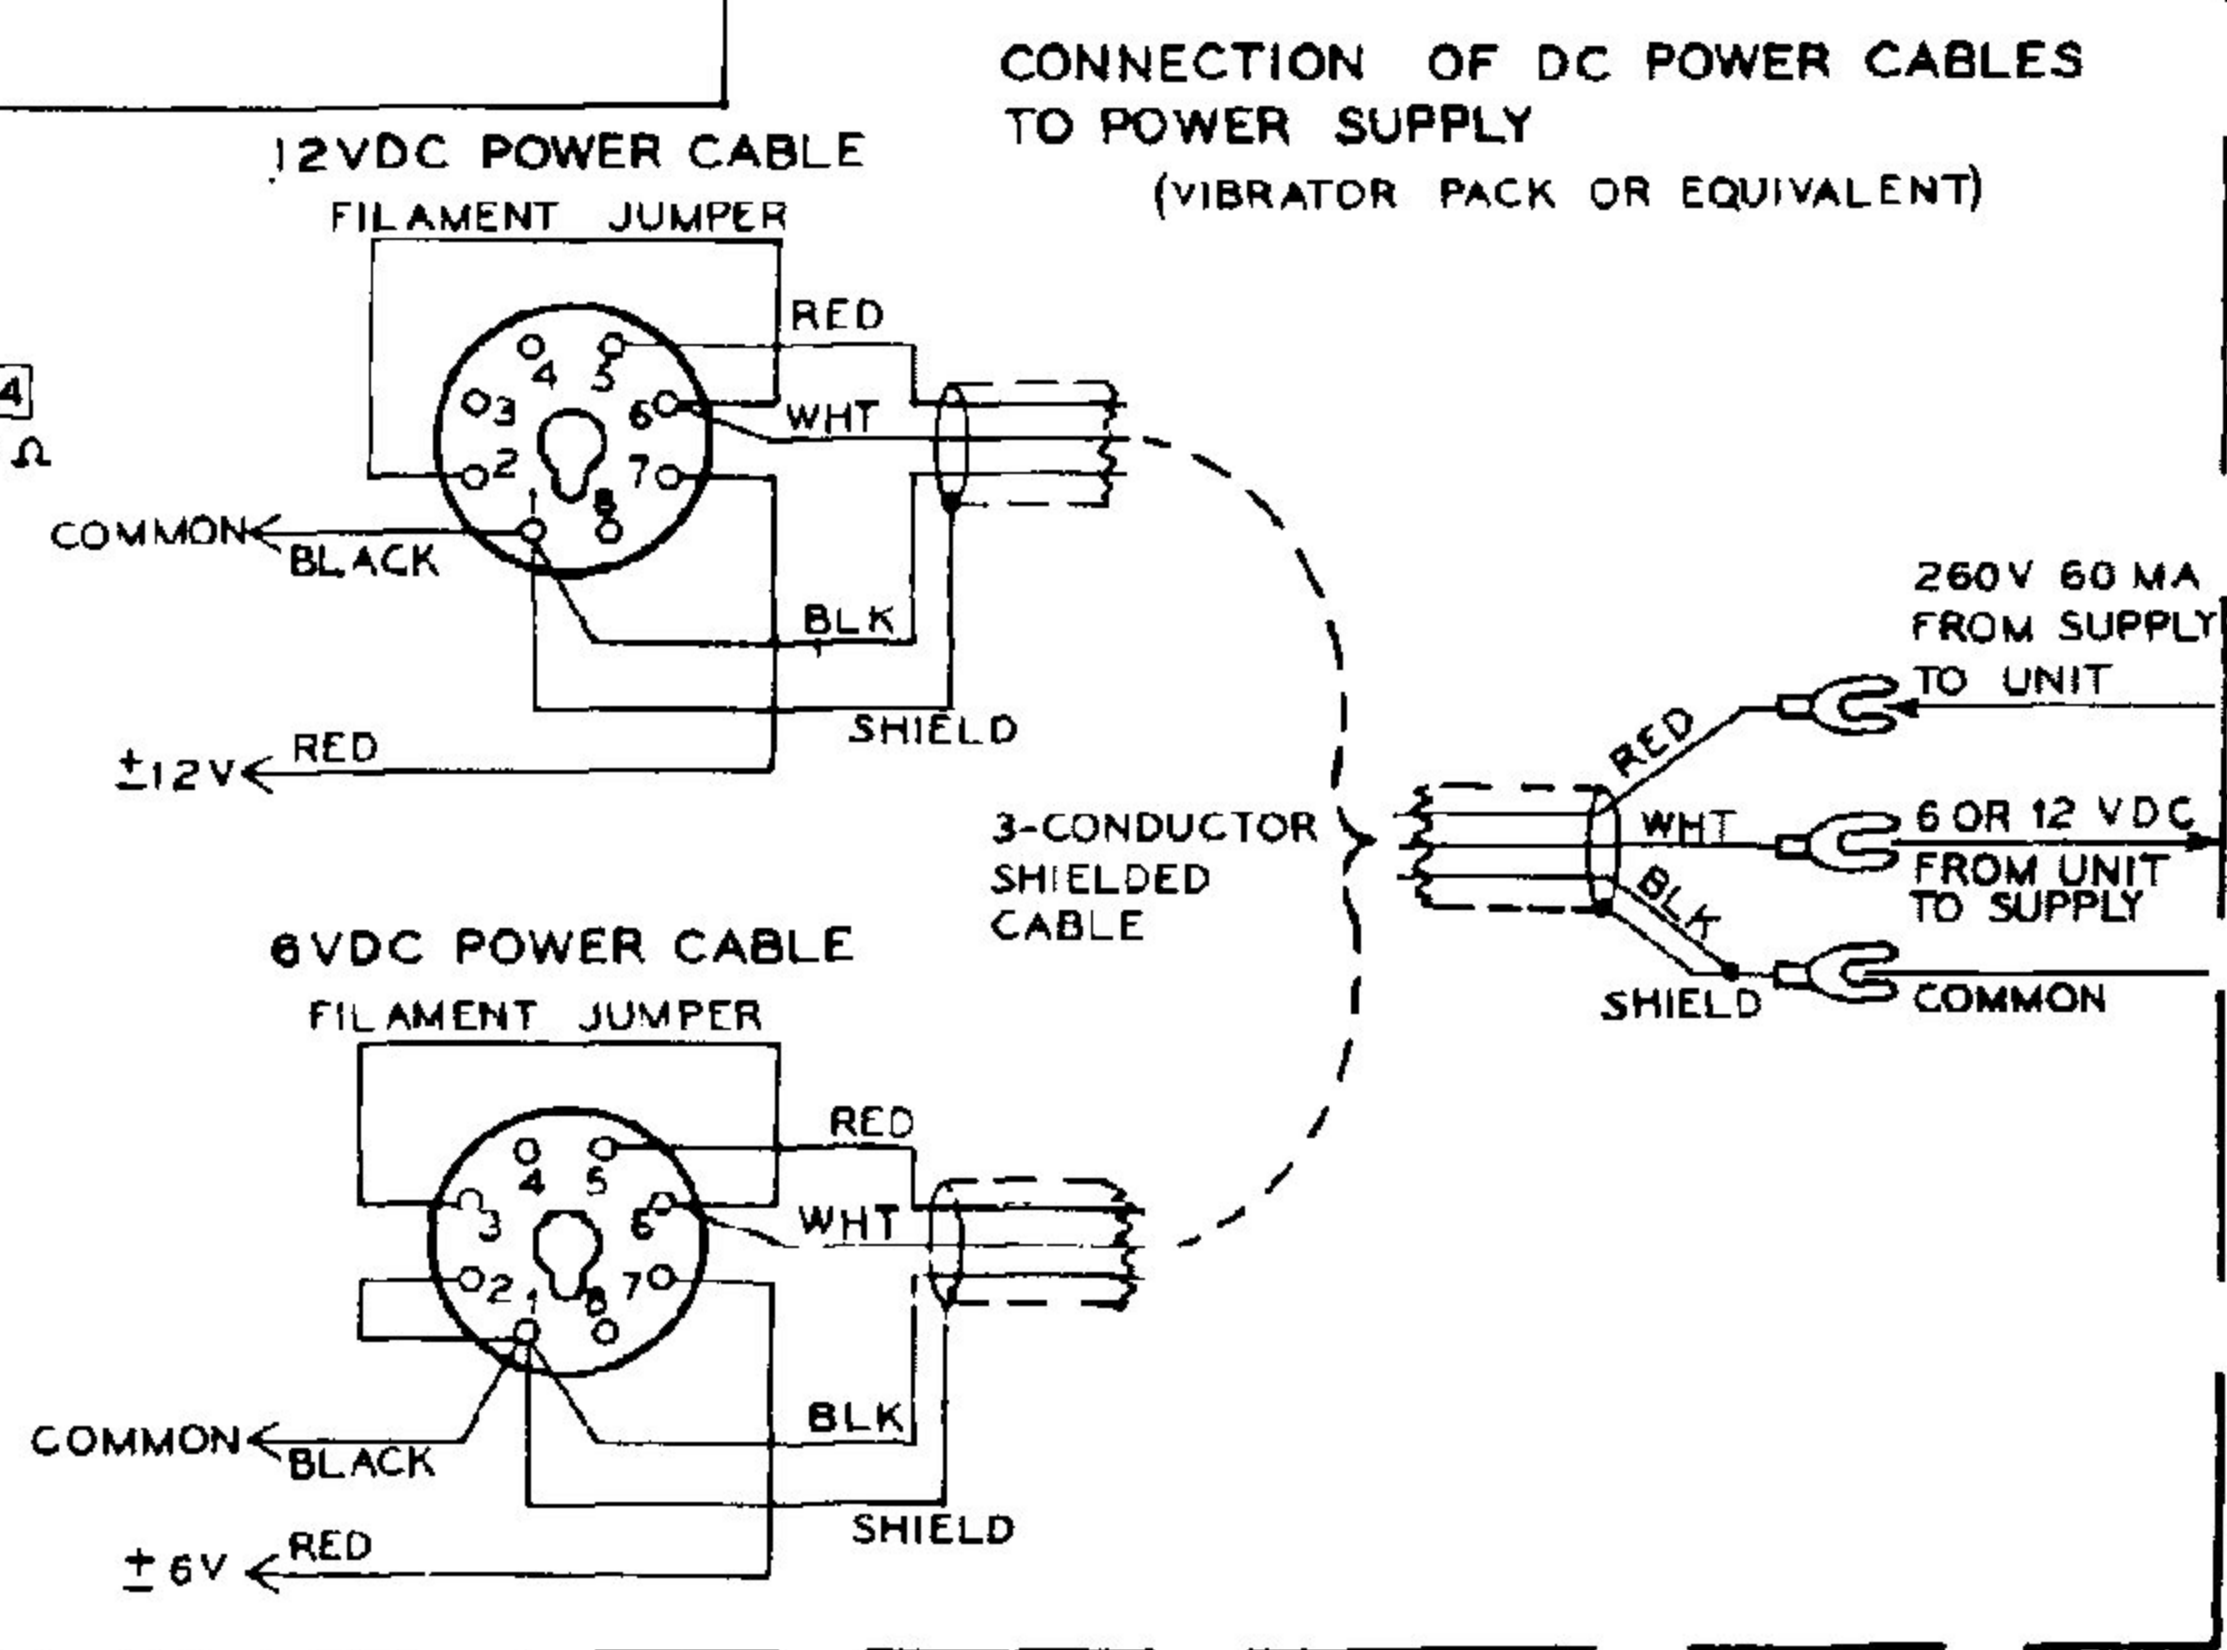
CONNECTION OF DC POWER CABLES TO POWER SUPPLY
(VIBRATOR PACK OR EQUIVALENT)

12VDC POWER CABLE
FILAMENT JUMPER

4
Ω

RED
4 5
3 6
WHT
2 7
1 8
COMMON
BLACK
BLK
SHIELD
RED
±12V

3-CONDUCTOR SHIELDED CABLE

260V 60 MA FROM SUPPLY TO UNIT
RED
WHT
6 OR 12 VDC FROM UNIT TO SUPPLY
BLK
SHIELD
COMMON

6VDC POWER CABLE
FILAMENT JUMPER
RED
4 5
3 6
WHT
2 7
1 8
COMMON
BLACK
BLK
SHIELD
RED
±6V